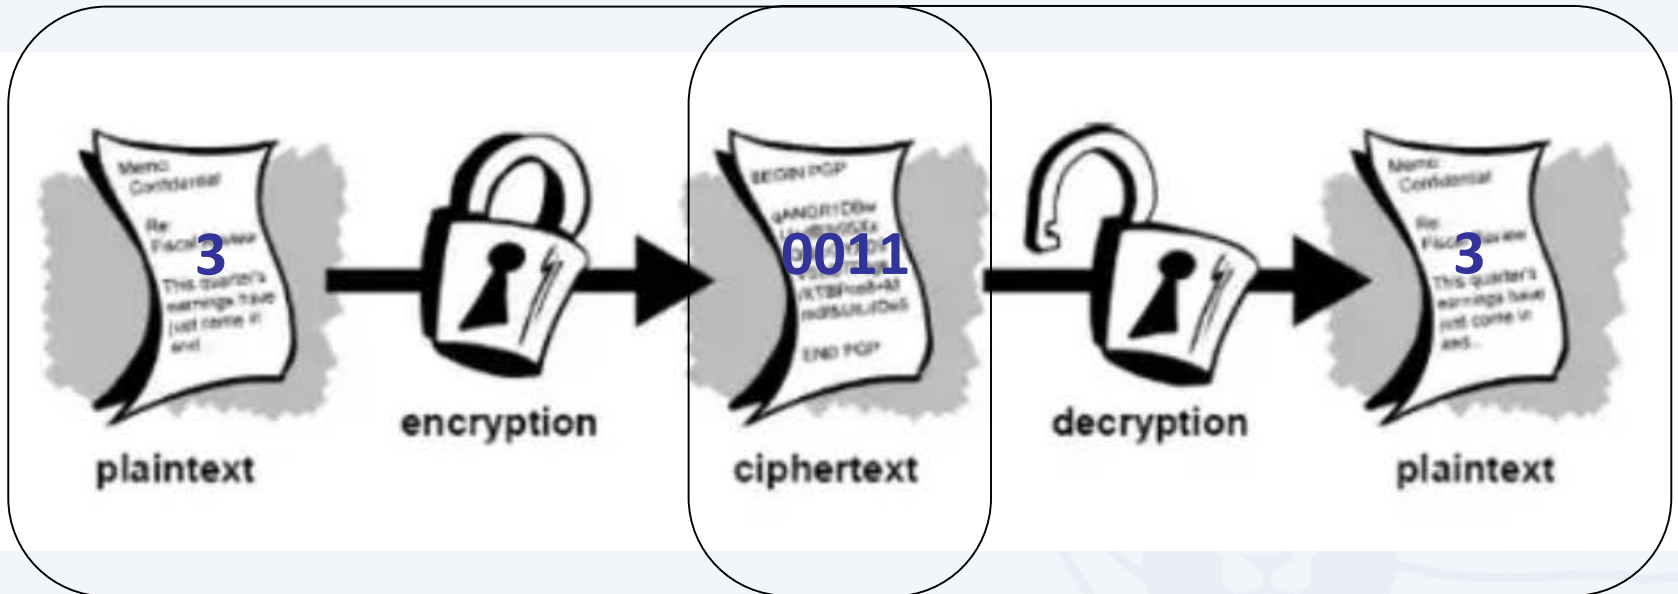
Memo
Confidential

Re:
Fiscal Review
3
This quarter's
earnings have
just come in
and...

encryption

plaintext

BEGIN PGP
qANQR1DBw
0011
/XTBPos8+M
md9SULzDw5
END PGP

ciphertext

decryption

Memo
Confidential

Re:
Fiscal Review
3
This quarter's
earnings have
just come in
and...

plaintext